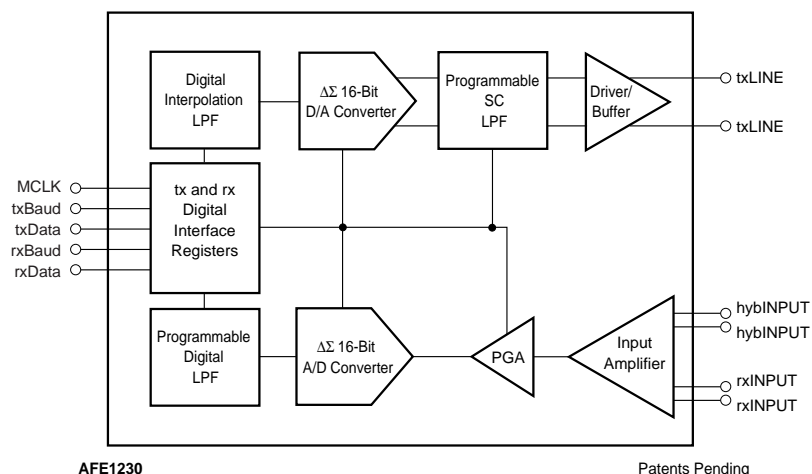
Digital Interpolation LPF

$\Delta\Sigma$ 16-Bit D/A Converter

Programmable SC LPF

Driver/ Buffer

txLINE

txLINE

MCLK

txBaud

txData

rxBaud

rxData

tx and rx Digital Interface Registers

Programmable Digital LPF

$\Delta\Sigma$ 16-Bit A/D Converter

PGA

Input Amplifier

hybINPUT

hybINPUT

rxINPUT

rxINPUT

AFE1230

Patents Pending